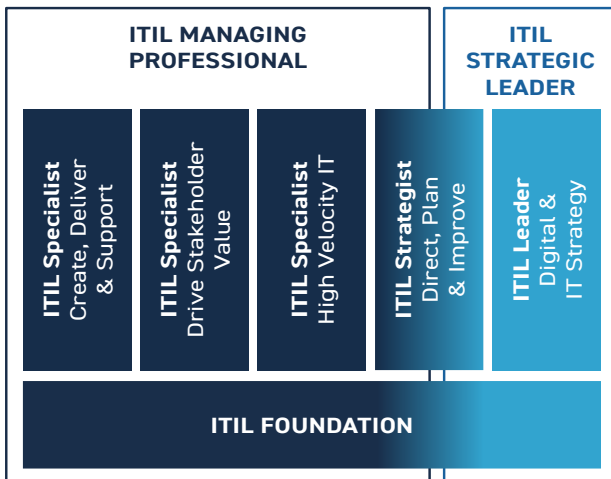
ITIL MANAGING PROFESSIONAL

ITIL STRATEGIC LEADER

ITIL Specialist
Create, Deliver & Support

ITIL Specialist
Drive Stakeholder Value

ITIL Specialist
High Velocity IT

ITIL Strategist
Direct, Plan & Improve

ITIL Leader
Digital & IT Strategy

ITIL FOUNDATION